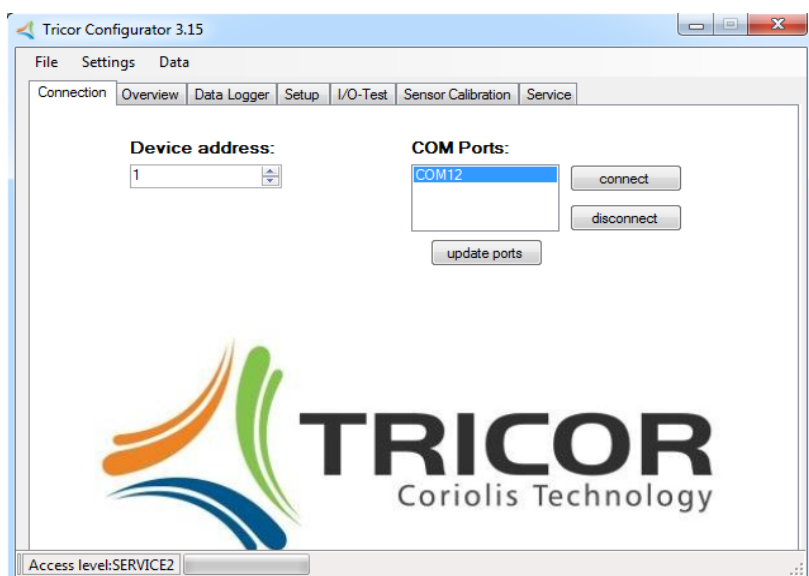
Tricor Configurator 3.15

File Settings Data

Connection | Overview | Data Logger | Setup | I/O-Test | Sensor Calibration | Service

Device address:
1

COM Ports:
COM12

connect
disconnect
update ports

TRICOR
Coriolis Technology

Access level:SERVICE2